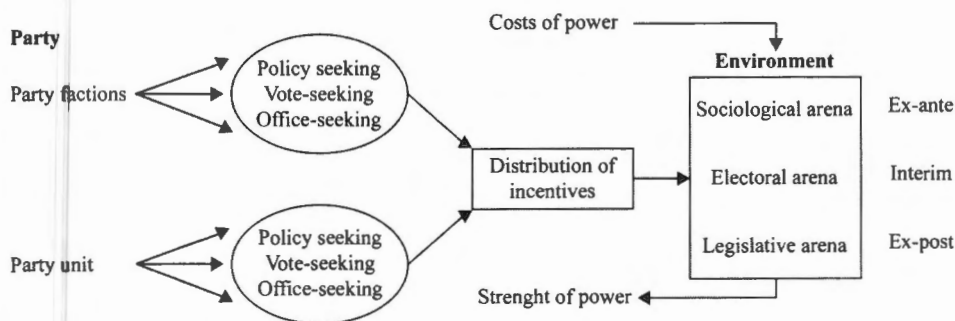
Party

Party factions

Policy seeking
Vote-seeking
Office-seeking

Party unit

Policy seeking
Vote-seeking
Office-seeking

Distribution of incentives

Costs of power

Environment

Sociological arena

Electoral arena

Legislative arena

Ex-ante

Interim

Ex-post

Strenght of power